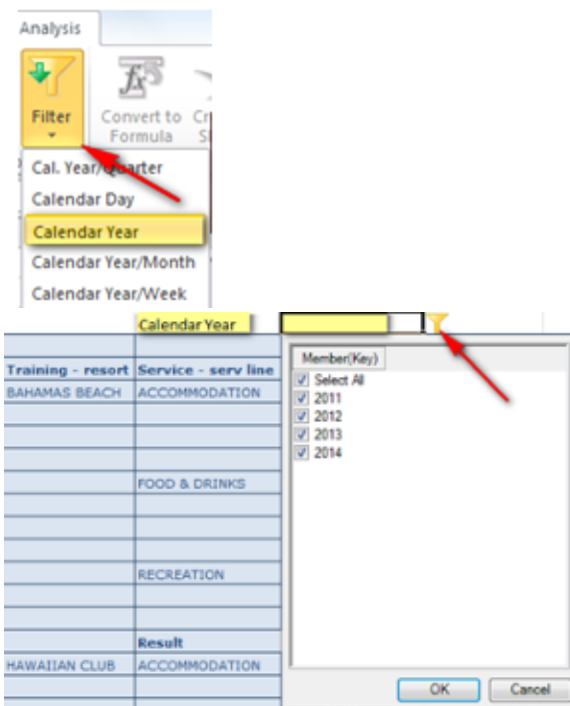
Analysis

Filter

Convert to Formula

Cr

S

Cal. Year/Quarter

Calendar Day

Calendar Year

Calendar Year/Month

Calendar Year/Week

Calendar Year

| Training - resort | Service - serv line |
|---|---|
| BAHAMAS BEACH | ACCOMMODATION |
| | |
| | |
| | |
| | FOOD & DRINKS |
| | |
| | |
| | |
| | RECREATION |
| | |
| | |
| | Result |
| HAWAIIAN CLUB | ACCOMMODATION |

Member(Key)

Select All

2011

2012

2013

2014

OK

Cancel